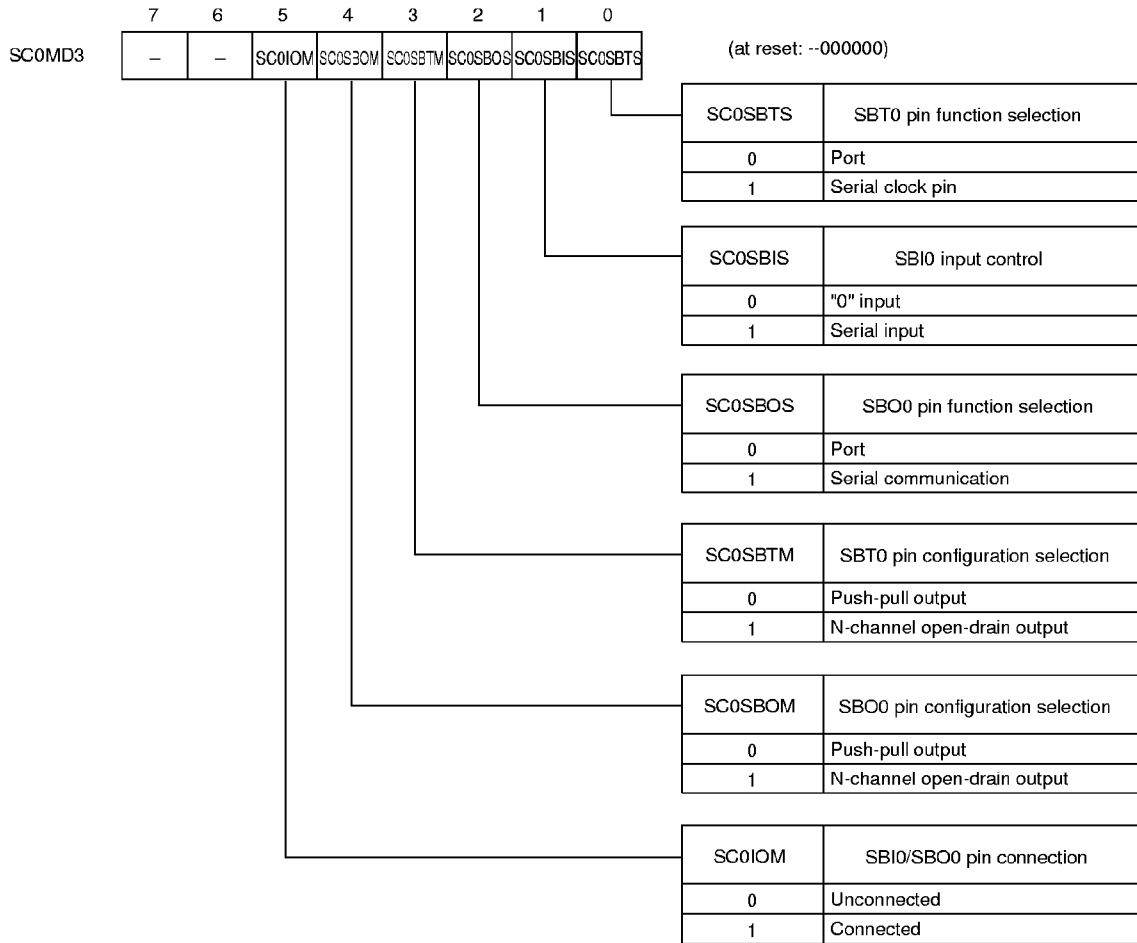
| | 7 | 6 | 5 | 4 | 3 | 2 | 1 | 0 |
|---|---|---|---|---|---|---|---|---|
| SC0MD3 | – | – | SC0IOM | SC0SBOM | SC0SBTM | SC0SBOS | SC0SBIS | SC0SBTS |

(at reset: --000000)

| SC0SBTS | SBT0 pin function selection |
|---|---|
| 0 | Port |
| 1 | Serial clock pin |

| SC0SBIS | SBI0 input control |
|---|---|
| 0 | "0" input |
| 1 | Serial input |

| SC0SBOS | SBO0 pin function selection |
|---|---|
| 0 | Port |
| 1 | Serial communication |

| SC0SBTM | SBT0 pin configuration selection |
|---|---|
| 0 | Push-pull output |
| 1 | N-channel open-drain output |

| SC0SBOM | SBO0 pin configuration selection |
|---|---|
| 0 | Push-pull output |
| 1 | N-channel open-drain output |

| SC0IOM | SBI0/SBO0 pin connection |
|---|---|
| 0 | Unconnected |
| 1 | Connected |